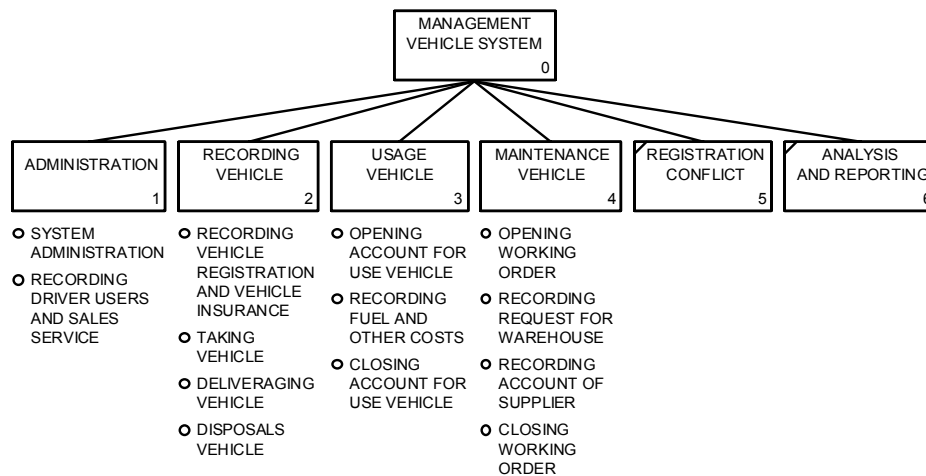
MANAGEMENT VEHICLE SYSTEM
0

ADMINISTRATION
1

RECORDING VEHICLE
2

USAGE VEHICLE
3

MAINTENANCE VEHICLE
4

REGISTRATION CONFLICT
5

ANALYSIS AND REPORTING
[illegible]

SYSTEM ADMINISTRATION

RECORDING DRIVER USERS AND SALES SERVICE

RECORDING VEHICLE REGISTRATION AND VEHICLE INSURANCE

TAKING VEHICLE

DELIVERAGING VEHICLE

DISPOSALS VEHICLE

OPENING ACCOUNT FOR USE VEHICLE

RECORDING FUEL AND OTHER COSTS

CLOSING ACCOUNT FOR USE VEHICLE

OPENING WORKING ORDER

RECORDING REQUEST FOR WAREHOUSE

RECORDING ACCOUNT OF SUPPLIER

CLOSING WORKING ORDER